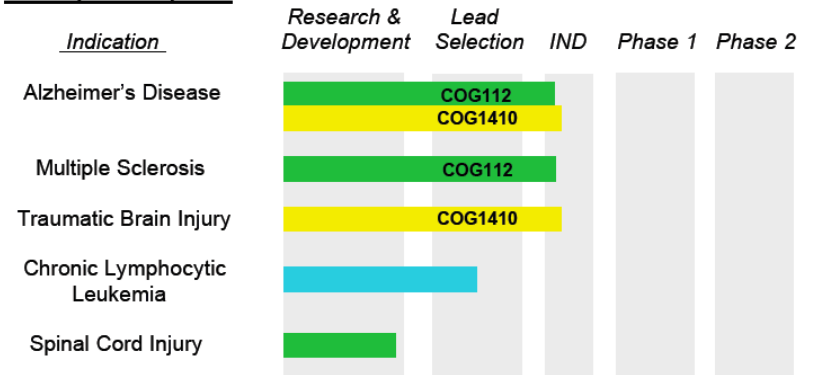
| Indication | Research & Development | Lead Selection | IND | Phase 1 | Phase 2 |
|---|---|---|---|---|---|
| Alzheimer's Disease | COG112 | | | | |
| | COG1410 | | | | |
| Multiple Sclerosis | COG112 | | | | |
| Traumatic Brain Injury | COG1410 | | | | |
| Chronic Lymphocytic Leukemia | | | | | |
| Spinal Cord Injury | | | | | |